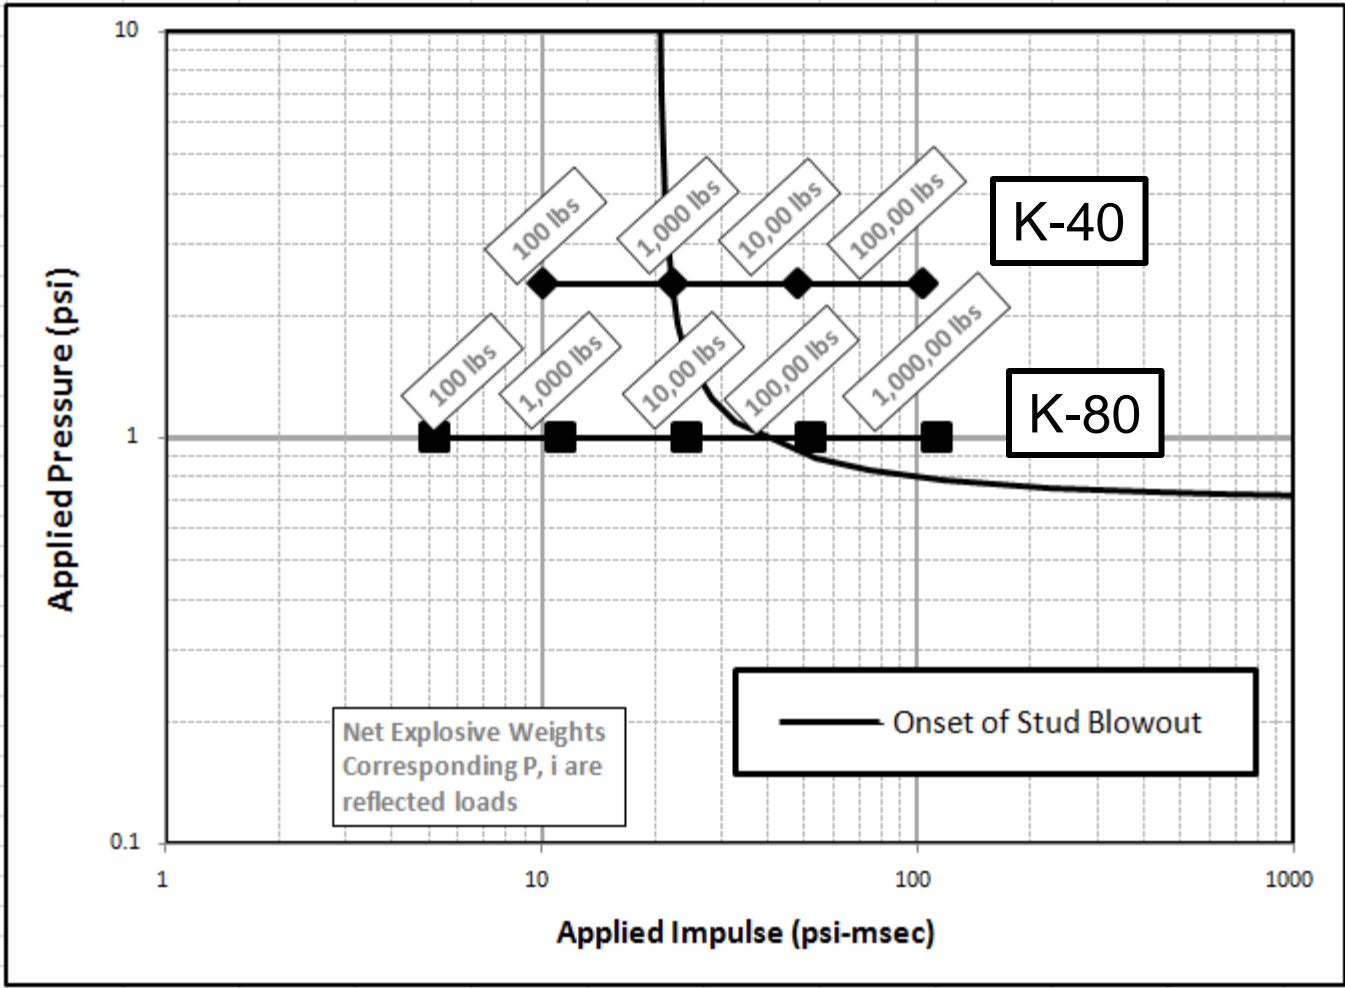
Applied Pressure (psi)

10

1

0.1

100 lbs
1,000 lbs
10,00 lbs
100,00 lbs

K-40

100 lbs
1,000 lbs
10,00 lbs
100,00 lbs
1,000,00 lbs

K-80

Net Explosive Weights
Corresponding P, i are
reflected loads

Onset of Stud Blowout

1
10
100
1000

Applied Impulse (psi-msec)